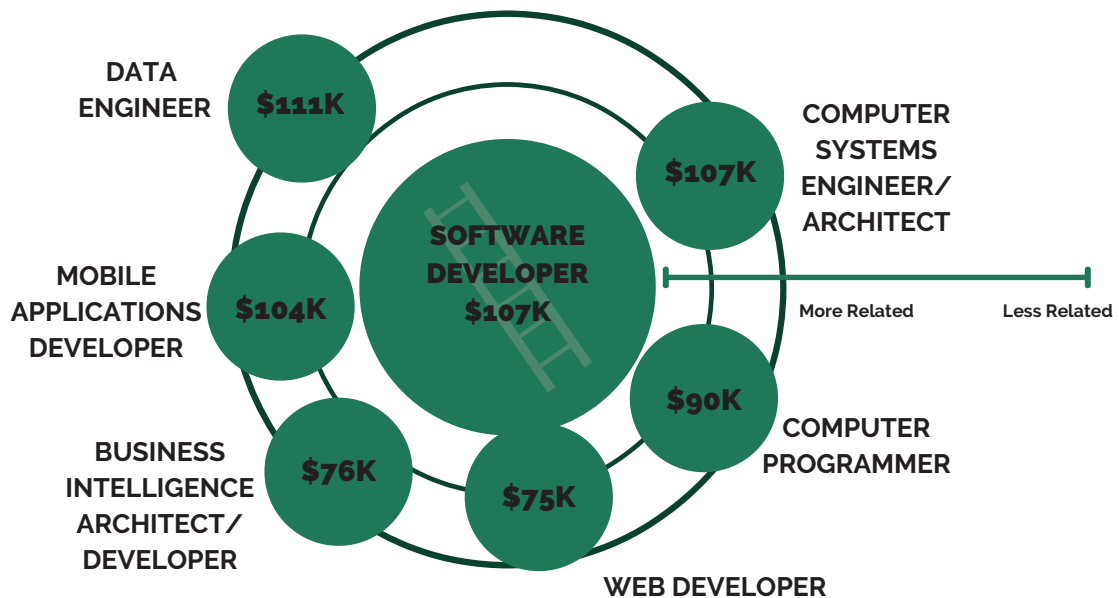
DATA ENGINEER
$111K

COMPUTER SYSTEMS ENGINEER/ ARCHITECT
$107K

SOFTWARE DEVELOPER
$107K

MOBILE APPLICATIONS DEVELOPER
$104K

More Related
Less Related

$90K
COMPUTER PROGRAMMER

BUSINESS INTELLIGENCE ARCHITECT/ DEVELOPER
$76K

$75K
WEB DEVELOPER